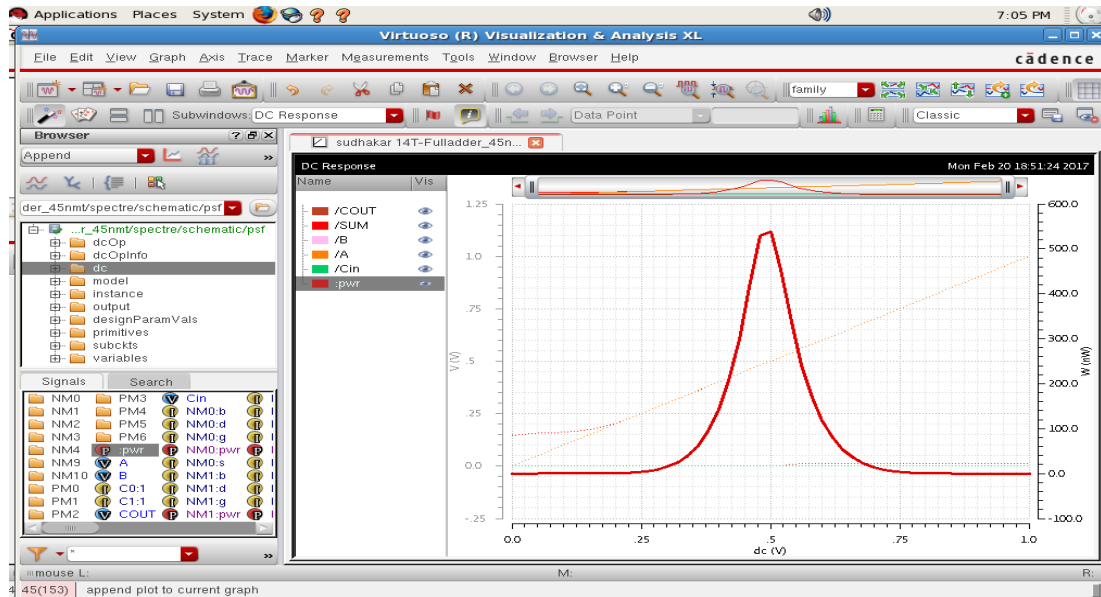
Applications Places System

7:05 PM

Virtuoso (R) Visualization & Analysis XL

File Edit View Graph Axis Trace Marker Measurements Tools Window Browser Help

cādence

family

Subwindows: DC Response

Data Point

Classic

Browser

Append

der_45nmt/spectre/schematic/psf

...r_45nmt/spectre/schematic/psf
dcOp
dcOpInfo
dc
model
instance
output
designParamVals
primitives
subckts
variables

Signals Search

| NM0 | PM3 | Cin |
|---|---|---|
| NM1 | PM4 | NM0:b |
| NM2 | PM5 | NM0:d |
| NM3 | PM6 | NM0:g |
| NM4 | :pwr | NM0:pwr |
| NM9 | A | NM0:s |
| NM10 | B | NM1:b |
| PM0 | C0:1 | NM1:d |
| PM1 | C1:1 | NM1:g |
| PM2 | COUT | NM1:pwr |

"

sudhakar 14T-Fulladder_45n...

DC Response

Mon Feb 20 18:51:24 2017

| Name | Vis |
|---|---|
| /COUT | |
| /SUM | |
| /B | |
| /A | |
| /Cin | |
| :pwr | |

1.25
1.0
.75
.5
.25
0.0
-.25

V (V)

600.0
500.0
400.0
300.0
200.0
100.0
0.0
-100.0

W (nW)

0.0 .25 .5 .75 1.0
dc (V)

mouse L:

M:

R:

4 45(153) append plot to current graph